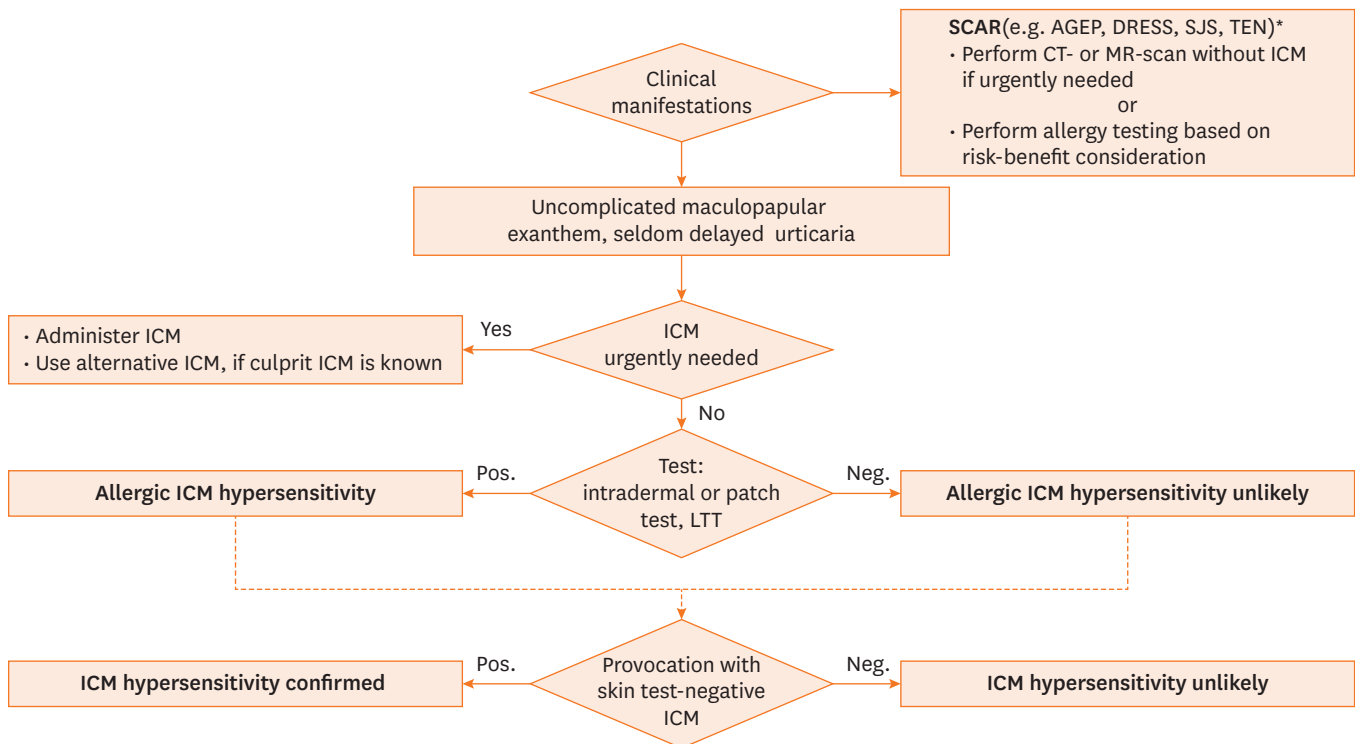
Clinical manifestations

SCAR(e.g. AGEP, DRESS, SJS, TEN)*
• Perform CT- or MR-scan without ICM if urgently needed
or
• Perform allergy testing based on risk-benefit consideration

Uncomplicated maculopapular exanthem, seldom delayed urticaria

ICM urgently needed

Yes

• Administer ICM
• Use alternative ICM, if culprit ICM is known

No

Test: intradermal or patch test, LTT

Pos.

Allergic ICM hypersensitivity

Neg.

Allergic ICM hypersensitivity unlikely

Provocation with skin test-negative ICM

Pos.

ICM hypersensitivity confirmed

Neg.

ICM hypersensitivity unlikely